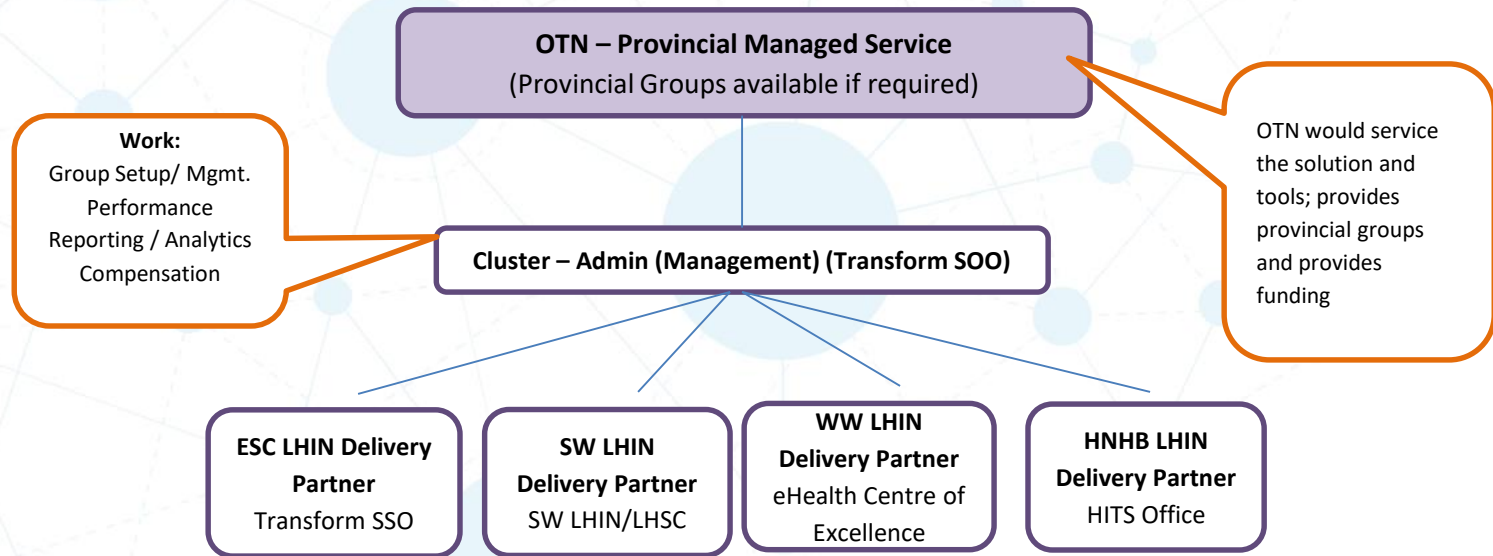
**OTN – Provincial Managed Service**
(Provincial Groups available if required)

**Work:**
Group Setup/ Mgmt.
Performance
Reporting / Analytics
Compensation

OTN would service the solution and tools; provides provincial groups and provides funding

**Cluster – Admin (Management) (Transform SOO)**

**ESC LHIN Delivery Partner**
Transform SSO

**SW LHIN Delivery Partner**
SW LHIN/LHSC

**WW LHIN Delivery Partner**
eHealth Centre of Excellence

**HNHB LHIN Delivery Partner**
HITS Office